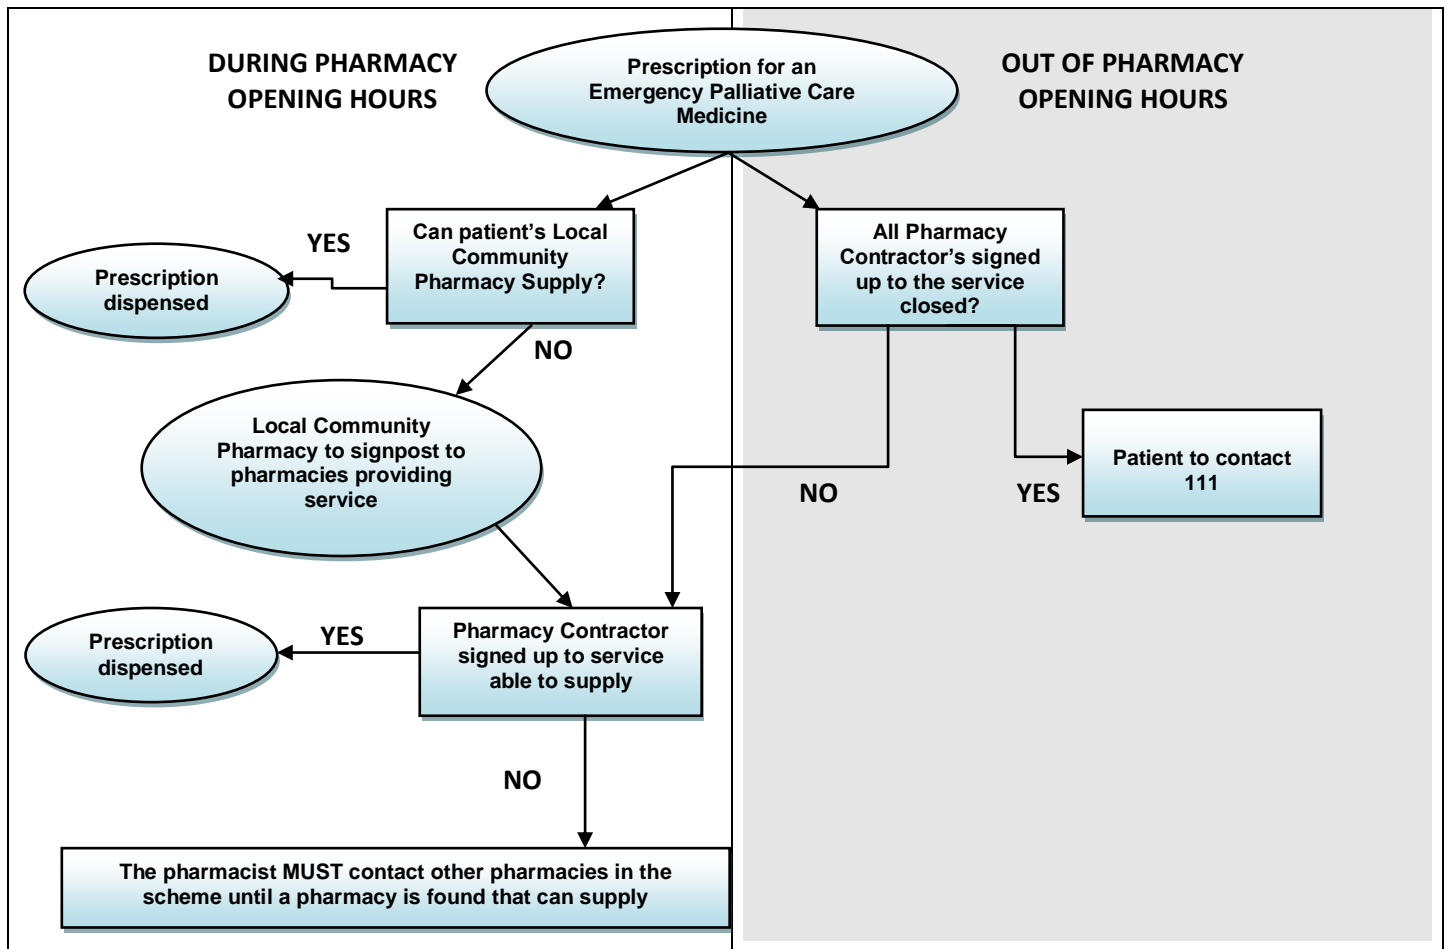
DURING PHARMACY OPENING HOURS

Prescription for an Emergency Palliative Care Medicine

OUT OF PHARMACY OPENING HOURS

YES

Can patient's Local Community Pharmacy Supply?

Prescription dispensed

All Pharmacy Contractor's signed up to the service closed?

NO

Local Community Pharmacy to signpost to pharmacies providing service

NO

YES

Patient to contact 111

Prescription dispensed

YES

Pharmacy Contractor signed up to service able to supply

NO

The pharmacist MUST contact other pharmacies in the scheme until a pharmacy is found that can supply